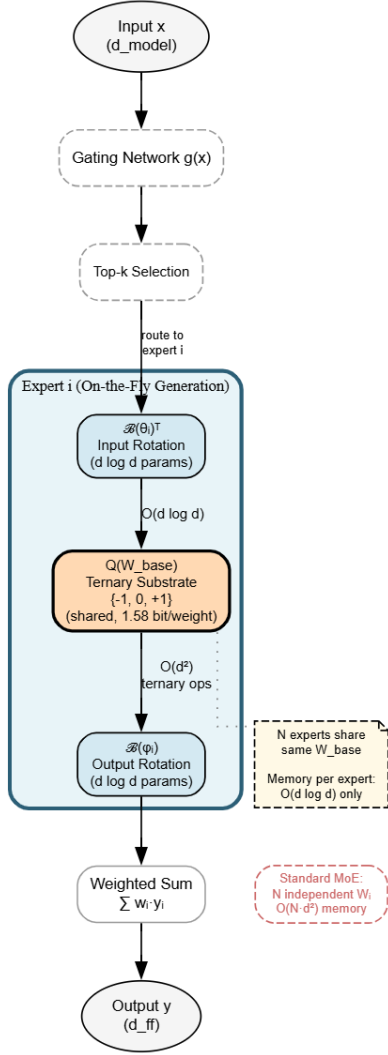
Input x
(d_model)

Gating Network g(x)

Top-k Selection

route to
expert i

Expert i (On-the-Fly Generation)

$\mathscr{B}(\theta_i)^T$
Input Rotation
(d log d params)

O(d log d)

Q(W_base)
Ternary Substrate
{-1, 0, +1}
(shared, 1.58 bit/weight)

O(d²)
ternary ops

$\mathscr{B}(\varphi_i)$
Output Rotation
(d log d params)

N experts share
same W_base

Memory per expert:
O(d log d) only

Weighted Sum
$\sum w_i \cdot y_i$

Standard MoE:
N independent $W_i$
O(N·d²) memory

Output y
(d_ff)